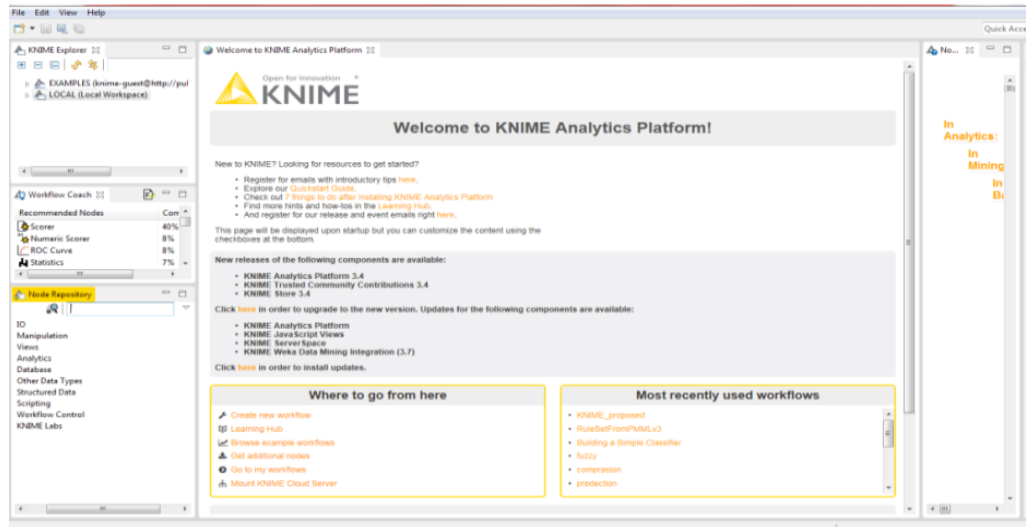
File Edit View Help

Quick Acce

KNIME Explorer

EXAMPLES (knime-guest@http://pul
LOCAL (Local Workspace)

Workflow Coach

| Recommended Nodes | Com |
|---|---|
| Scorer | 40% |
| Numeric Scorer | 8% |
| ROC Curve | 8% |
| Statistics | 7% |

Node Repository

IO
Manipulation
Views
Analytics
Database
Other Data Types
Structured Data
Scripting
Workflow Control
KNIME Labs

Welcome to KNIME Analytics Platform

Open for Innovation
KNIME

Welcome to KNIME Analytics Platform!

New to KNIME? Looking for resources to get started?

- Register for emails with introductory tips here.
- Explore our Quickstart Guide.
- Check out 7 things to do after installing KNIME Analytics Platform
- Find more hints and how-tos in the Learning Hub.
- And register for our release and event emails right here.

This page will be displayed upon startup but you can customize the content using the checkboxes at the bottom.

New releases of the following components are available:

- KNIME Analytics Platform 3.4
- KNIME Trusted Community Contributions 3.4
- KNIME Store 3.4

Click here in order to upgrade to the new version. Updates for the following components are available:

- KNIME Analytics Platform
- KNIME JavaScript Views
- KNIME ServerSpace
- KNIME Weka Data Mining Integration (3.7)

Click here in order to install updates.

Where to go from here

Create new workflow
Learning Hub
Browse example workflows
Get additional nodes
Go to my workflows
Mount KNIME Cloud Server

Most recently used workflows

KNIME_proposed
RuleSetFromPMMLv3
Building a Simple Classifier
fuzzy
comprasion
predection

No...

In
Analytics:
In
Mining
In
Ba